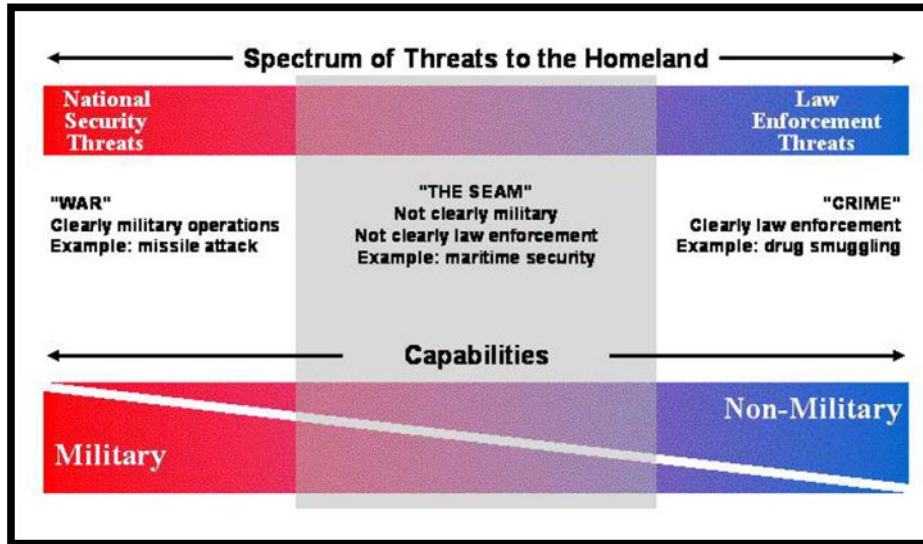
Spectrum of Threats to the Homeland

National Security Threats

Law Enforcement Threats

"WAR"
Clearly military operations
Example: missile attack

"THE SEAM"
Not clearly military
Not clearly law enforcement
Example: maritime security

"CRIME"
Clearly law enforcement
Example: drug smuggling

Capabilities

Military

Non-Military